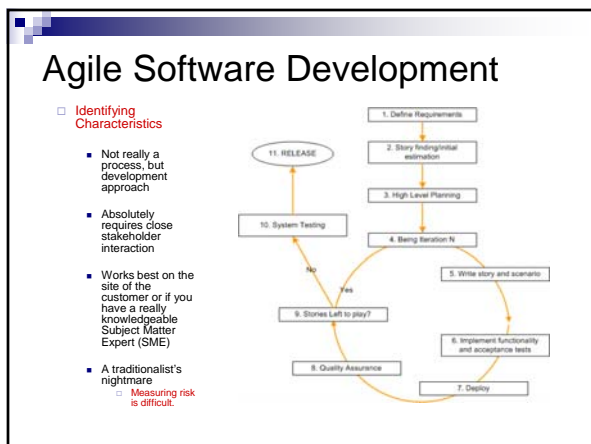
Agile Software Development

Identifying Characteristics

Not really a process, but development approach

Absolutely requires close stakeholder interaction

Works best on the site of the customer or if you have a really knowledgeable Subject Matter Expert (SME)

A traditionalist's nightmare

Measuring risk is difficult.

1. Define Requirements

2. Story finding/initial estimation

3. High Level Planning

4. Being Iteration N

5. Write story and scenario

6. Implement functionality and acceptance tests

7. Deploy

8. Quality Assurance

9. Stories Left to play?

Yes

No

10. System Testing

11. RELEASE